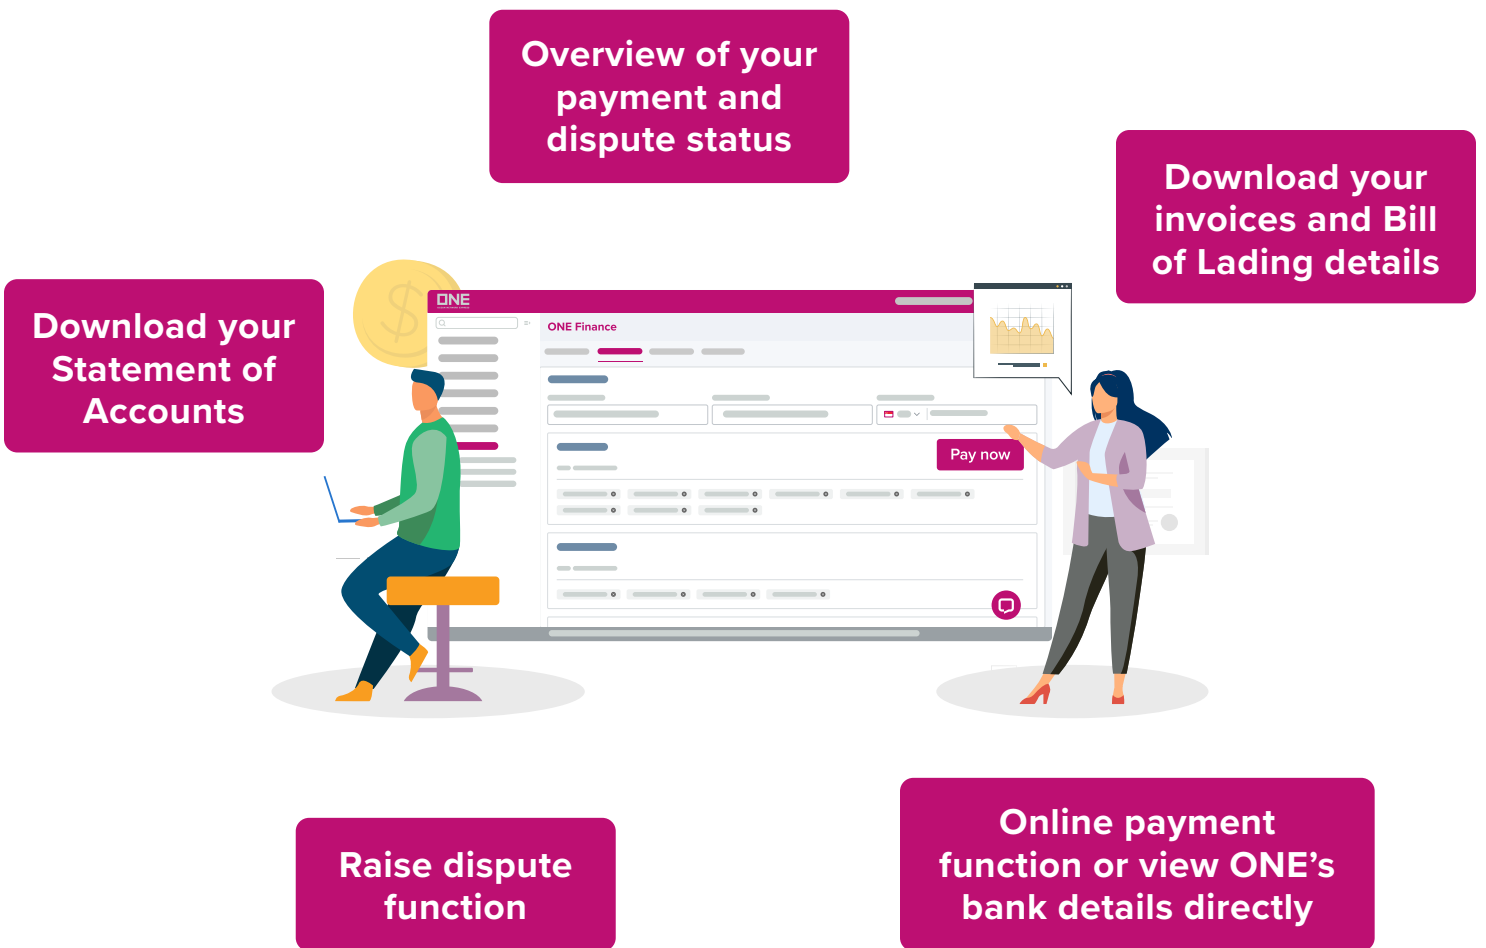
Overview of your payment and dispute status

Download your invoices and Bill of Lading details

Download your Statement of Accounts

ONE

ONE Finance

Pay now

Raise dispute function

Online payment function or view ONE’s bank details directly